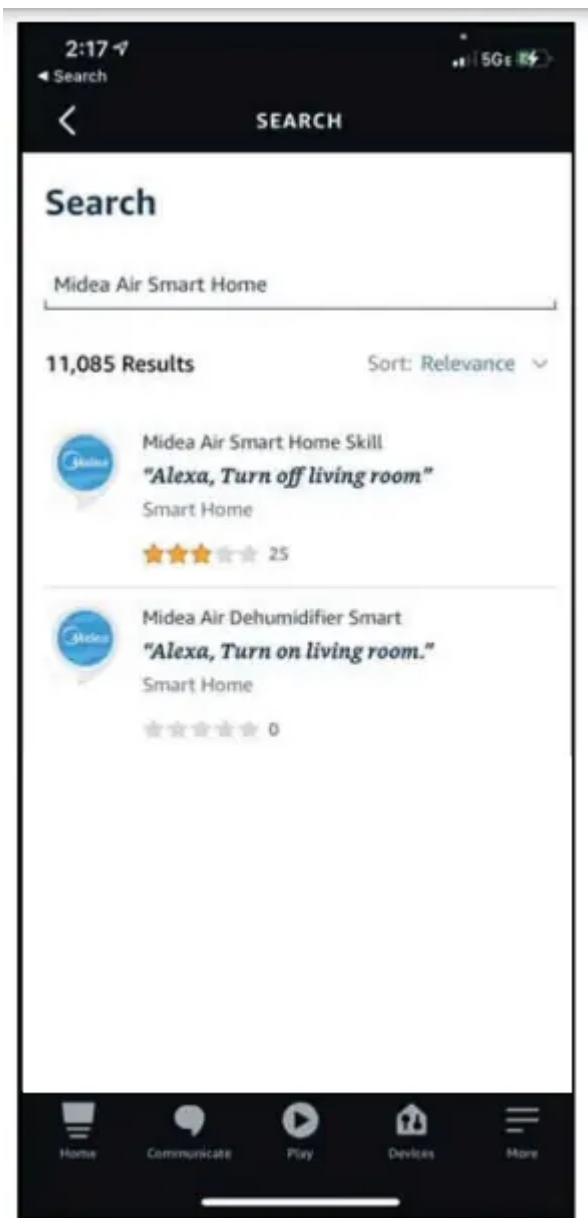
2:17
◂ Search
5GE

SEARCH

Search

Midea Air Smart Home

11,085 Results

Sort: Relevance

Midea

Midea Air Smart Home Skill
"Alexa, Turn off living room"
Smart Home
25

Midea

Midea Air Dehumidifier Smart
"Alexa, Turn on living room."
Smart Home
0

Home
Communicate
Play
Devices
More